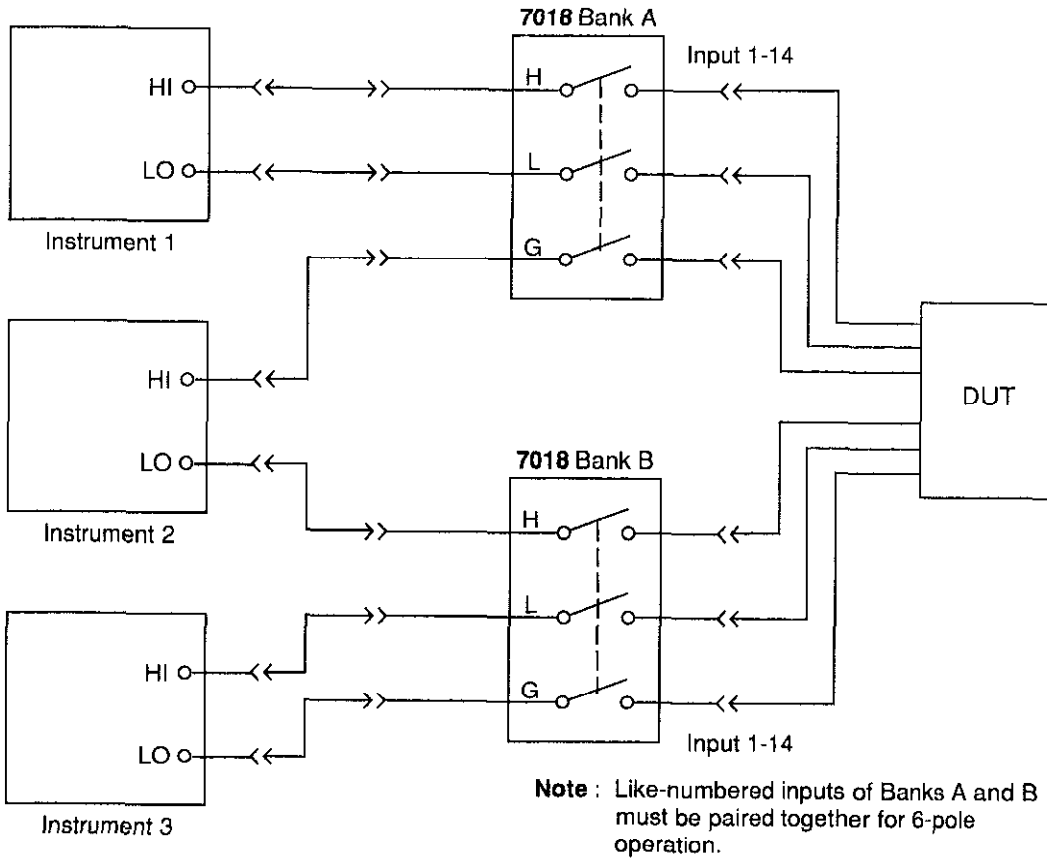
7018 Bank A

Input 1-14

HI

LO

Instrument 1

H

L

G

HI

LO

Instrument 2

DUT

7018 Bank B

H

L

G

HI

LO

Instrument 3

Input 1-14

Note : Like-numbered inputs of Banks A and B must be paired together for 6-pole operation.